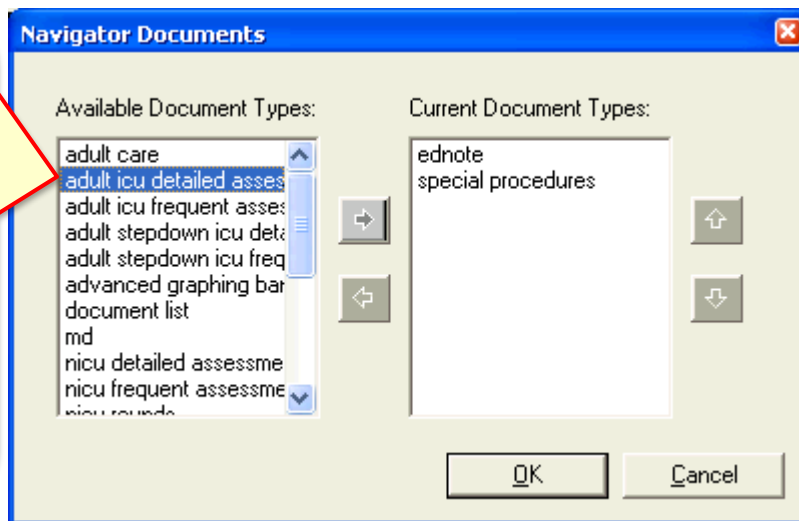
Navigator Documents

Available Document Types:

adult care
adult icu detailed asses
adult icu frequent asses
adult stepdown icu deta
adult stepdown icu freq
advanced graphing bar
document list
md
nicu detailed assessme
nicu frequent assessme
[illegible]

Current Document Types:

ednote
special procedures

OK

Cancel